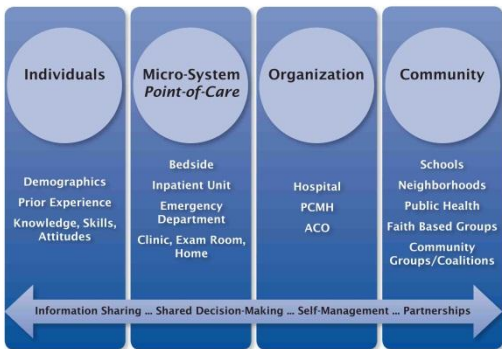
Individuals

Demographics
Prior Experience
Knowledge, Skills, Attitudes

Micro-System
Point-of-Care

Bedside
Inpatient Unit
Emergency Department
Clinic, Exam Room, Home

Organization

Hospital
PCMH
ACO

Community

Schools
Neighborhoods
Public Health
Faith Based Groups
Community Groups/Coalitions

Information Sharing ... Shared Decision-Making ... Self-Management ... Partnerships